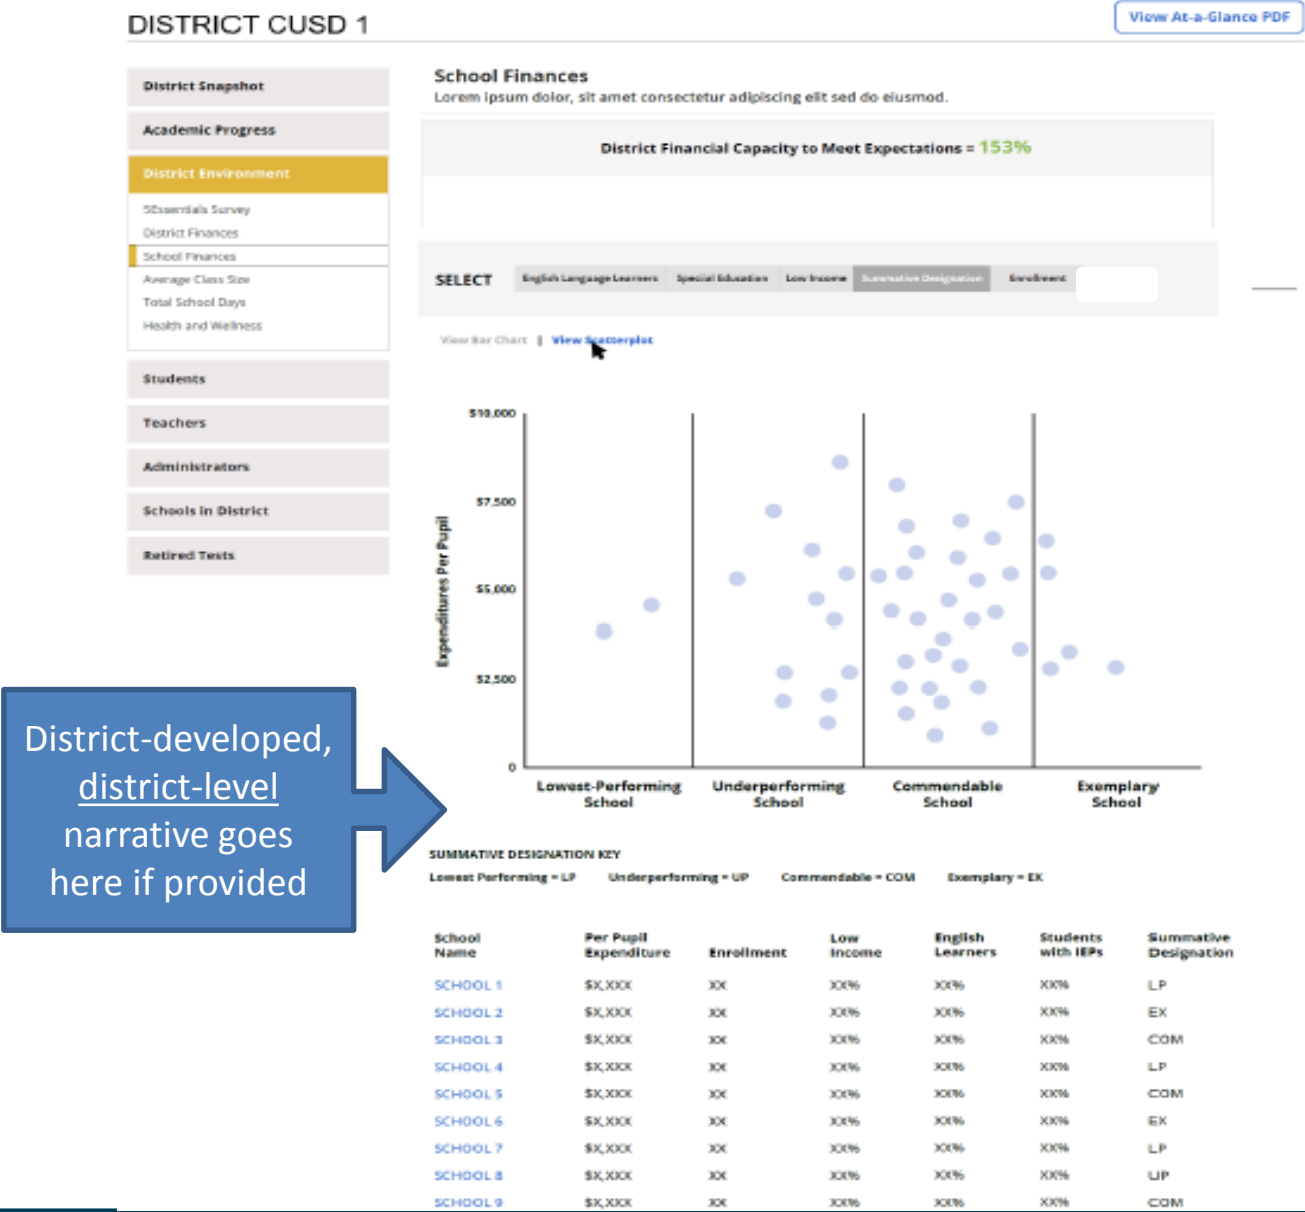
DISTRICT CUSD 1

View At-a-Glance PDF

District Snapshot

Academic Progress

District Environment

5Essentials Survey
District Finances
School Finances
Average Class Size
Total School Days
Health and Wellness

Students

Teachers

Administrators

Schools in District

Retired Tests

School Finances
Lorem ipsum dolor, sit amet consectetur adipiscing elit sed do eiusmod.

District Financial Capacity to Meet Expectations = 153%

SELECT English Language Learners Special Education Low Income Summative Designation Enrollment

View Bar Chart | View Scatterplot

$10,000
$7,500
$5,000
$2,500
0

Expenditures Per Pupil

Lowest-Performing School
Underperforming School
Commendable School
Exemplary School

District-developed, district-level narrative goes here if provided

SUMMATIVE DESIGNATION KEY
Lowest Performing = LP Underperforming = UP Commendable = COM Exemplary = EX

| School Name | Per Pupil Expenditure | Enrollment | Low Income | English Learners | Students with IEPs | Summative Designation |
|---|---|---|---|---|---|---|
| SCHOOL 1 | $X,XXX | XX | XX% | XX% | XX% | LP |
| SCHOOL 2 | $X,XXX | XX | XX% | XX% | XX% | EX |
| SCHOOL 3 | $X,XXX | XX | XX% | XX% | XX% | COM |
| SCHOOL 4 | $X,XXX | XX | XX% | XX% | XX% | LP |
| SCHOOL 5 | $X,XXX | XX | XX% | XX% | XX% | COM |
| SCHOOL 6 | $X,XXX | XX | XX% | XX% | XX% | EX |
| SCHOOL 7 | $X,XXX | XX | XX% | XX% | XX% | LP |
| SCHOOL 8 | $X,XXX | XX | XX% | XX% | XX% | UP |
| SCHOOL 9 | $X,XXX | XX | XX% | XX% | XX% | COM |